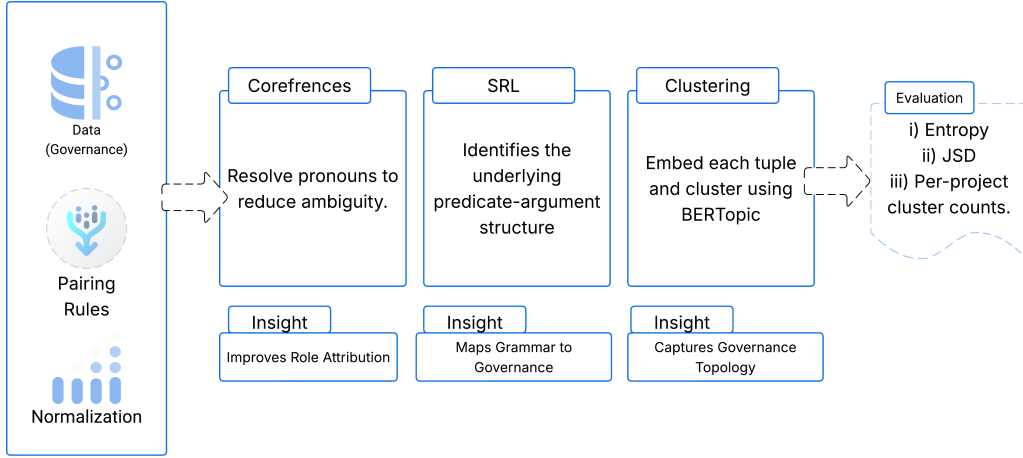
Data
(Governance)

Pairing
Rules

Normalization

Corefrences

Resolve pronouns to reduce ambiguity.

Insight

Improves Role Attribution

SRL

Identifies the underlying predicate-argument structure

Insight

Maps Grammar to Governance

Clustering

Embed each tuple and cluster using BERTopic

Insight

Captures Governance Topology

Evaluation

i) Entropy
ii) JSD
iii) Per-project cluster counts.